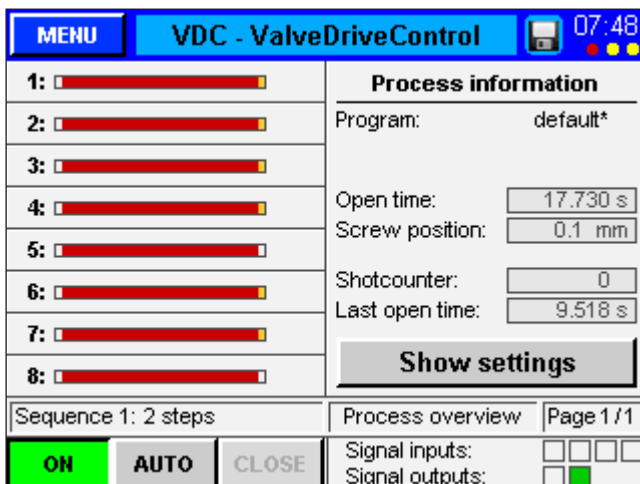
MENU

VDC - ValveDriveControl

07:48

1:
2:
3:
4:
5:
6:
7:
8:

Process information

Program: default*

Open time: 17.730 s
Screw position: 0.1 mm

Shotcounter: 0
Last open time: 9.518 s

Show settings

Sequence 1: 2 steps

Process overview

Page 1 / 1

ON

AUTO

CLOSE

Signal inputs:
Signal outputs: